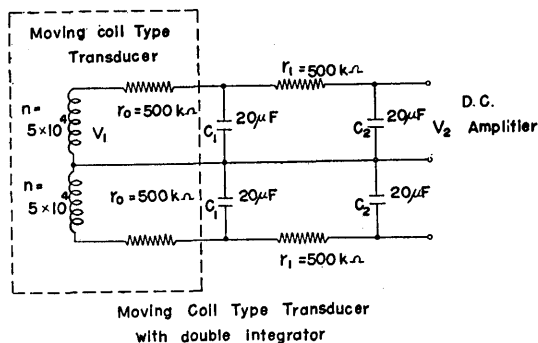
Moving coil Type Transducer

$r_1 = 500\,k\Omega$

$n = 5\times10^4$

$V_1$

$r_0 = 500\,k\Omega$

$C_1$ $20\mu F$

$C_2$ $20\mu F$

$V_2$

D. C. Amplifier

$n = 5\times10^4$

$r_0 = 500\,k\Omega$

$C_1$ $20\mu F$

$C_2$ $20\mu F$

$r_1 = 500\,k\Omega$

Moving Coil Type Transducer with double integrator